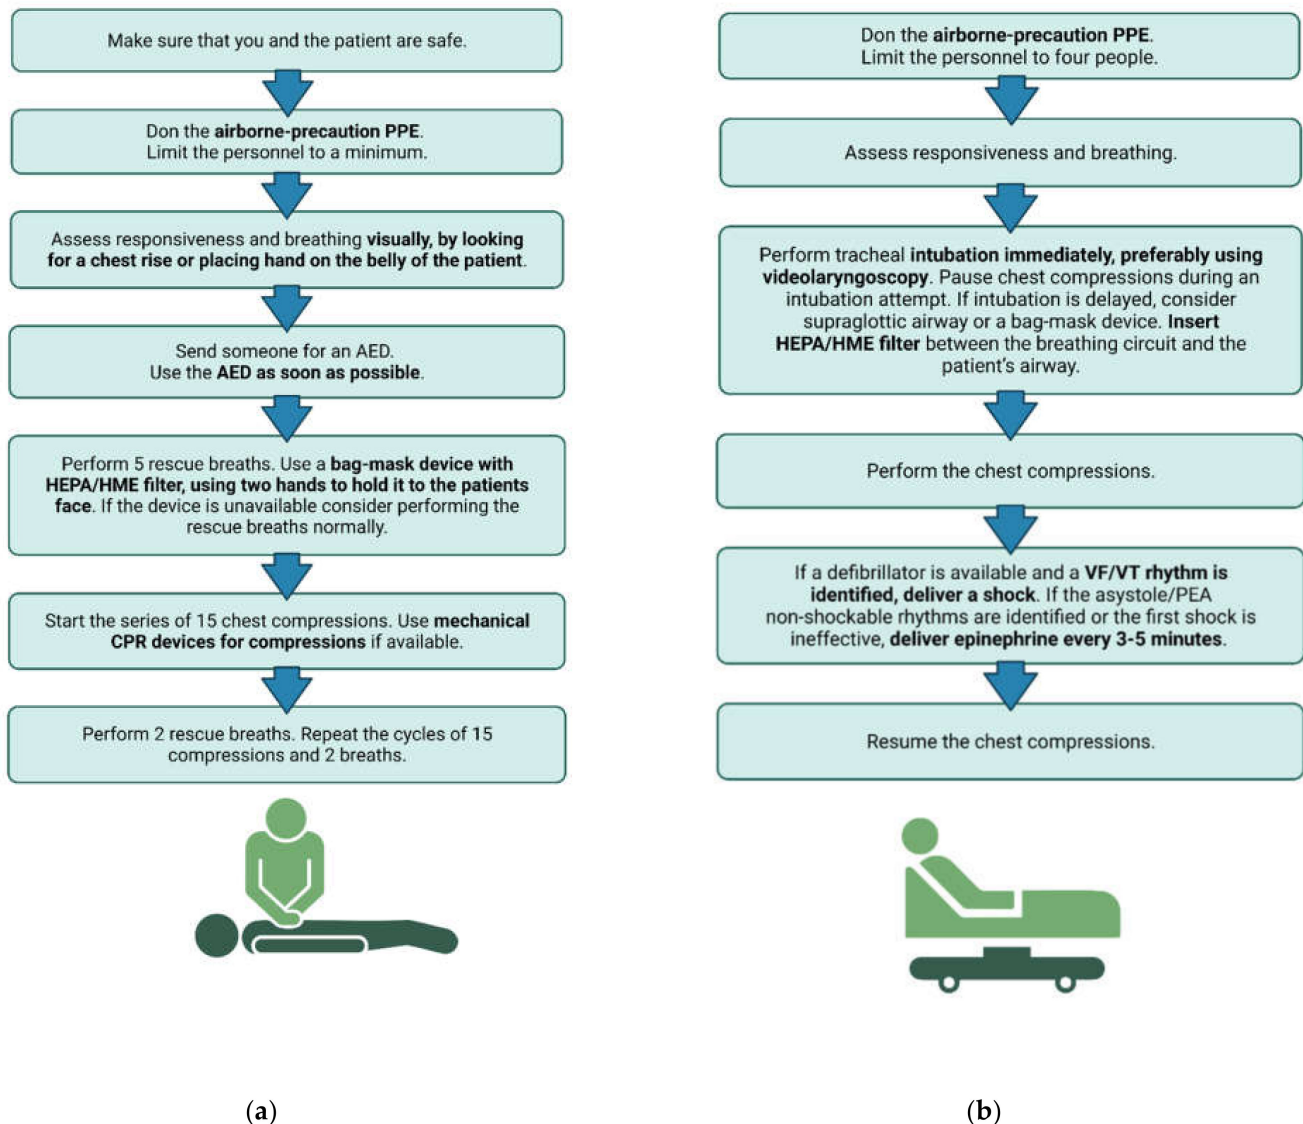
Make sure that you and the patient are safe.

Don the airborne-precaution PPE. Limit the personnel to a minimum.

Assess responsiveness and breathing visually, by looking for a chest rise or placing hand on the belly of the patient.

Send someone for an AED. Use the AED as soon as possible.

Perform 5 rescue breaths. Use a bag-mask device with HEPA/HME filter, using two hands to hold it to the patients face. If the device is unavailable consider performing the rescue breaths normally.

Start the series of 15 chest compressions. Use mechanical CPR devices for compressions if available.

Perform 2 rescue breaths. Repeat the cycles of 15 compressions and 2 breaths.

(a)

Don the airborne-precaution PPE. Limit the personnel to four people.

Assess responsiveness and breathing.

Perform tracheal intubation immediately, preferably using videolaryngoscopy. Pause chest compressions during an intubation attempt. If intubation is delayed, consider supraglottic airway or a bag-mask device. Insert HEPA/HME filter between the breathing circuit and the patient's airway.

Perform the chest compressions.

If a defibrillator is available and a VF/VT rhythm is identified, deliver a shock. If the asystole/PEA non-shockable rhythms are identified or the first shock is ineffective, deliver epinephrine every 3-5 minutes.

Resume the chest compressions.

(b)